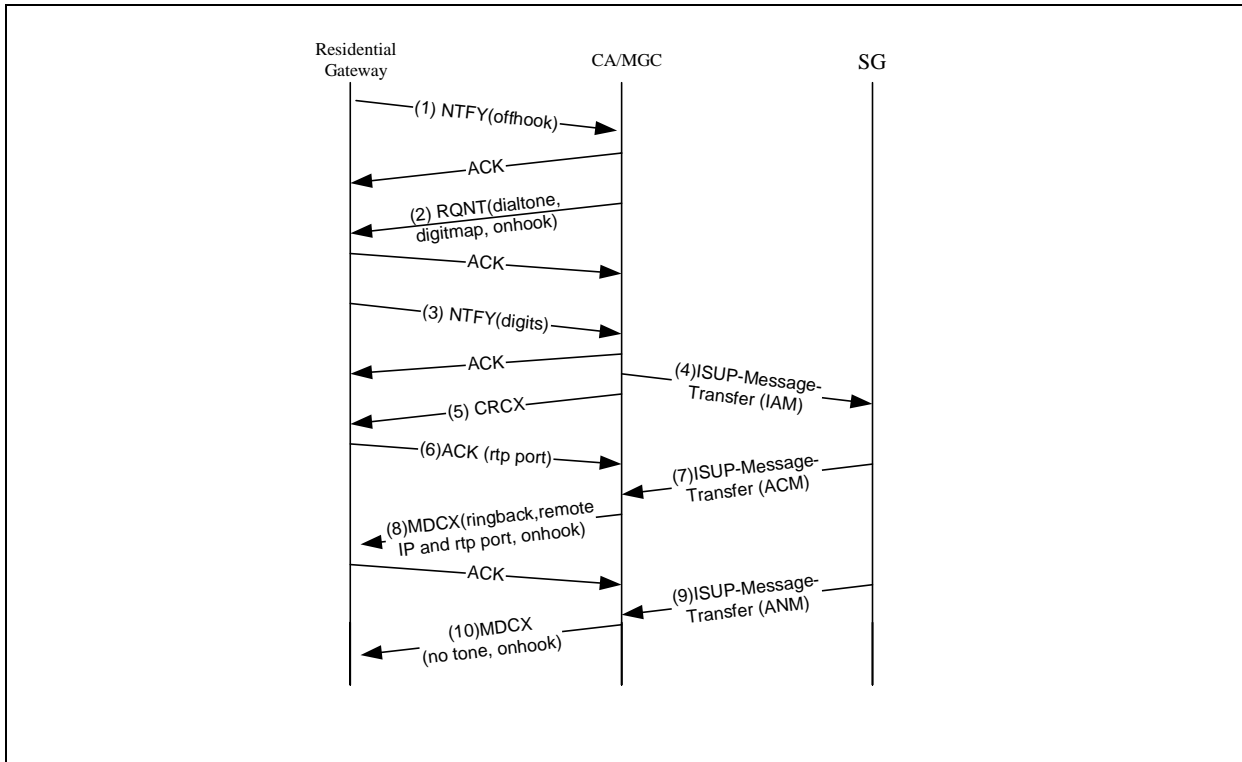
Residential Gateway

CA/MGC

SG

(1) NTFY(offhook)

ACK

(2) RQNT(dialtone, digitmap, onhook)

ACK

(3) NTFY(digits)

ACK

(4)ISUP-Message-Transfer (IAM)

(5) CRCX

(6)ACK (rtp port)

(7)ISUP-Message-Transfer (ACM)

(8)MDCX(ringback,remote IP and rtp port, onhook)

ACK

(9)ISUP-Message-Transfer (ANM)

(10)MDCX (no tone, onhook)